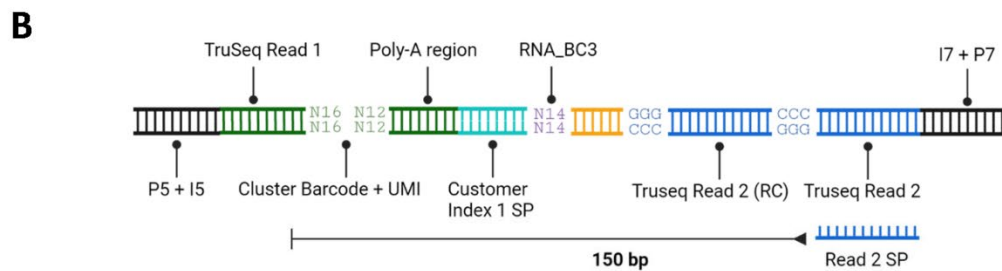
B

TruSeq Read 1

Poly-A region

RNA_BC3

I7 + P7

N16 N12
N16 N12

N14
N14

GGG
CCC

CCC
GGG

P5 + I5

Cluster Barcode + UMI

Customer Index 1 SP

Truseq Read 2 (RC)

Truseq Read 2

150 bp

Read 2 SP